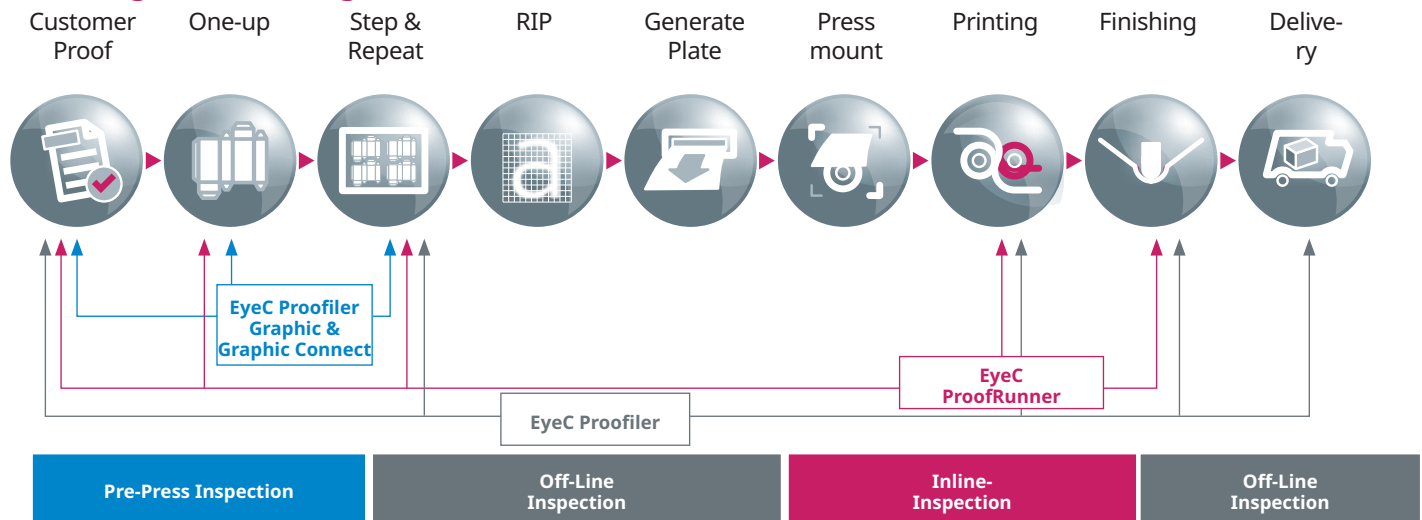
Customer Proof

One-up

Step & Repeat

RIP

Generate Plate

Press mount

Printing

Finishing

Delivery

a

EyeC Proofiler Graphic & Graphic Connect

EyeC ProofRunner

EyeC Proofiler

Pre-Press Inspection

Off-Line Inspection

Inline-Inspection

Off-Line Inspection